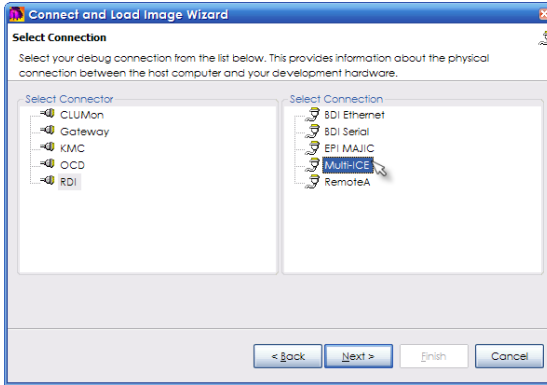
Connect and Load Image Wizard

Select Connection

Select your debug connection from the list below. This provides information about the physical connection between the host computer and your development hardware.

Select Connector
CLUMon
Gateway
KMC
OCD
RDI

Select Connection
BDI Ethernet
BDI Serial
EPI MAJIC
Multi-ICE
RemoteA

< Back
Next >
Finish
Cancel